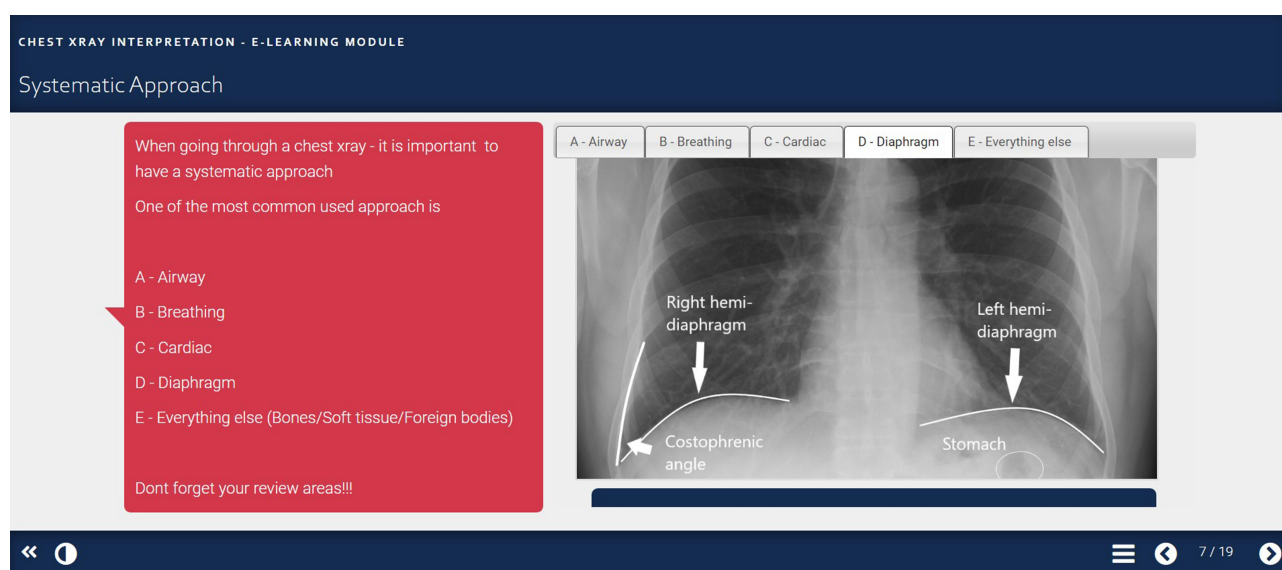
CHEST XRAY INTERPRETATION - E-LEARNING MODULE

Systematic Approach

When going through a chest xray - it is important to have a systematic approach

One of the most common used approach is

A - Airway

B - Breathing

C - Cardiac

D - Diaphragm

E - Everything else (Bones/Soft tissue/Foreign bodies)

Dont forget your review areas!!!

A - Airway | B - Breathing | C - Cardiac | D - Diaphragm | E - Everything else

Right hemi-diaphragm

Left hemi-diaphragm

Costophrenic angle

Stomach

7 / 19